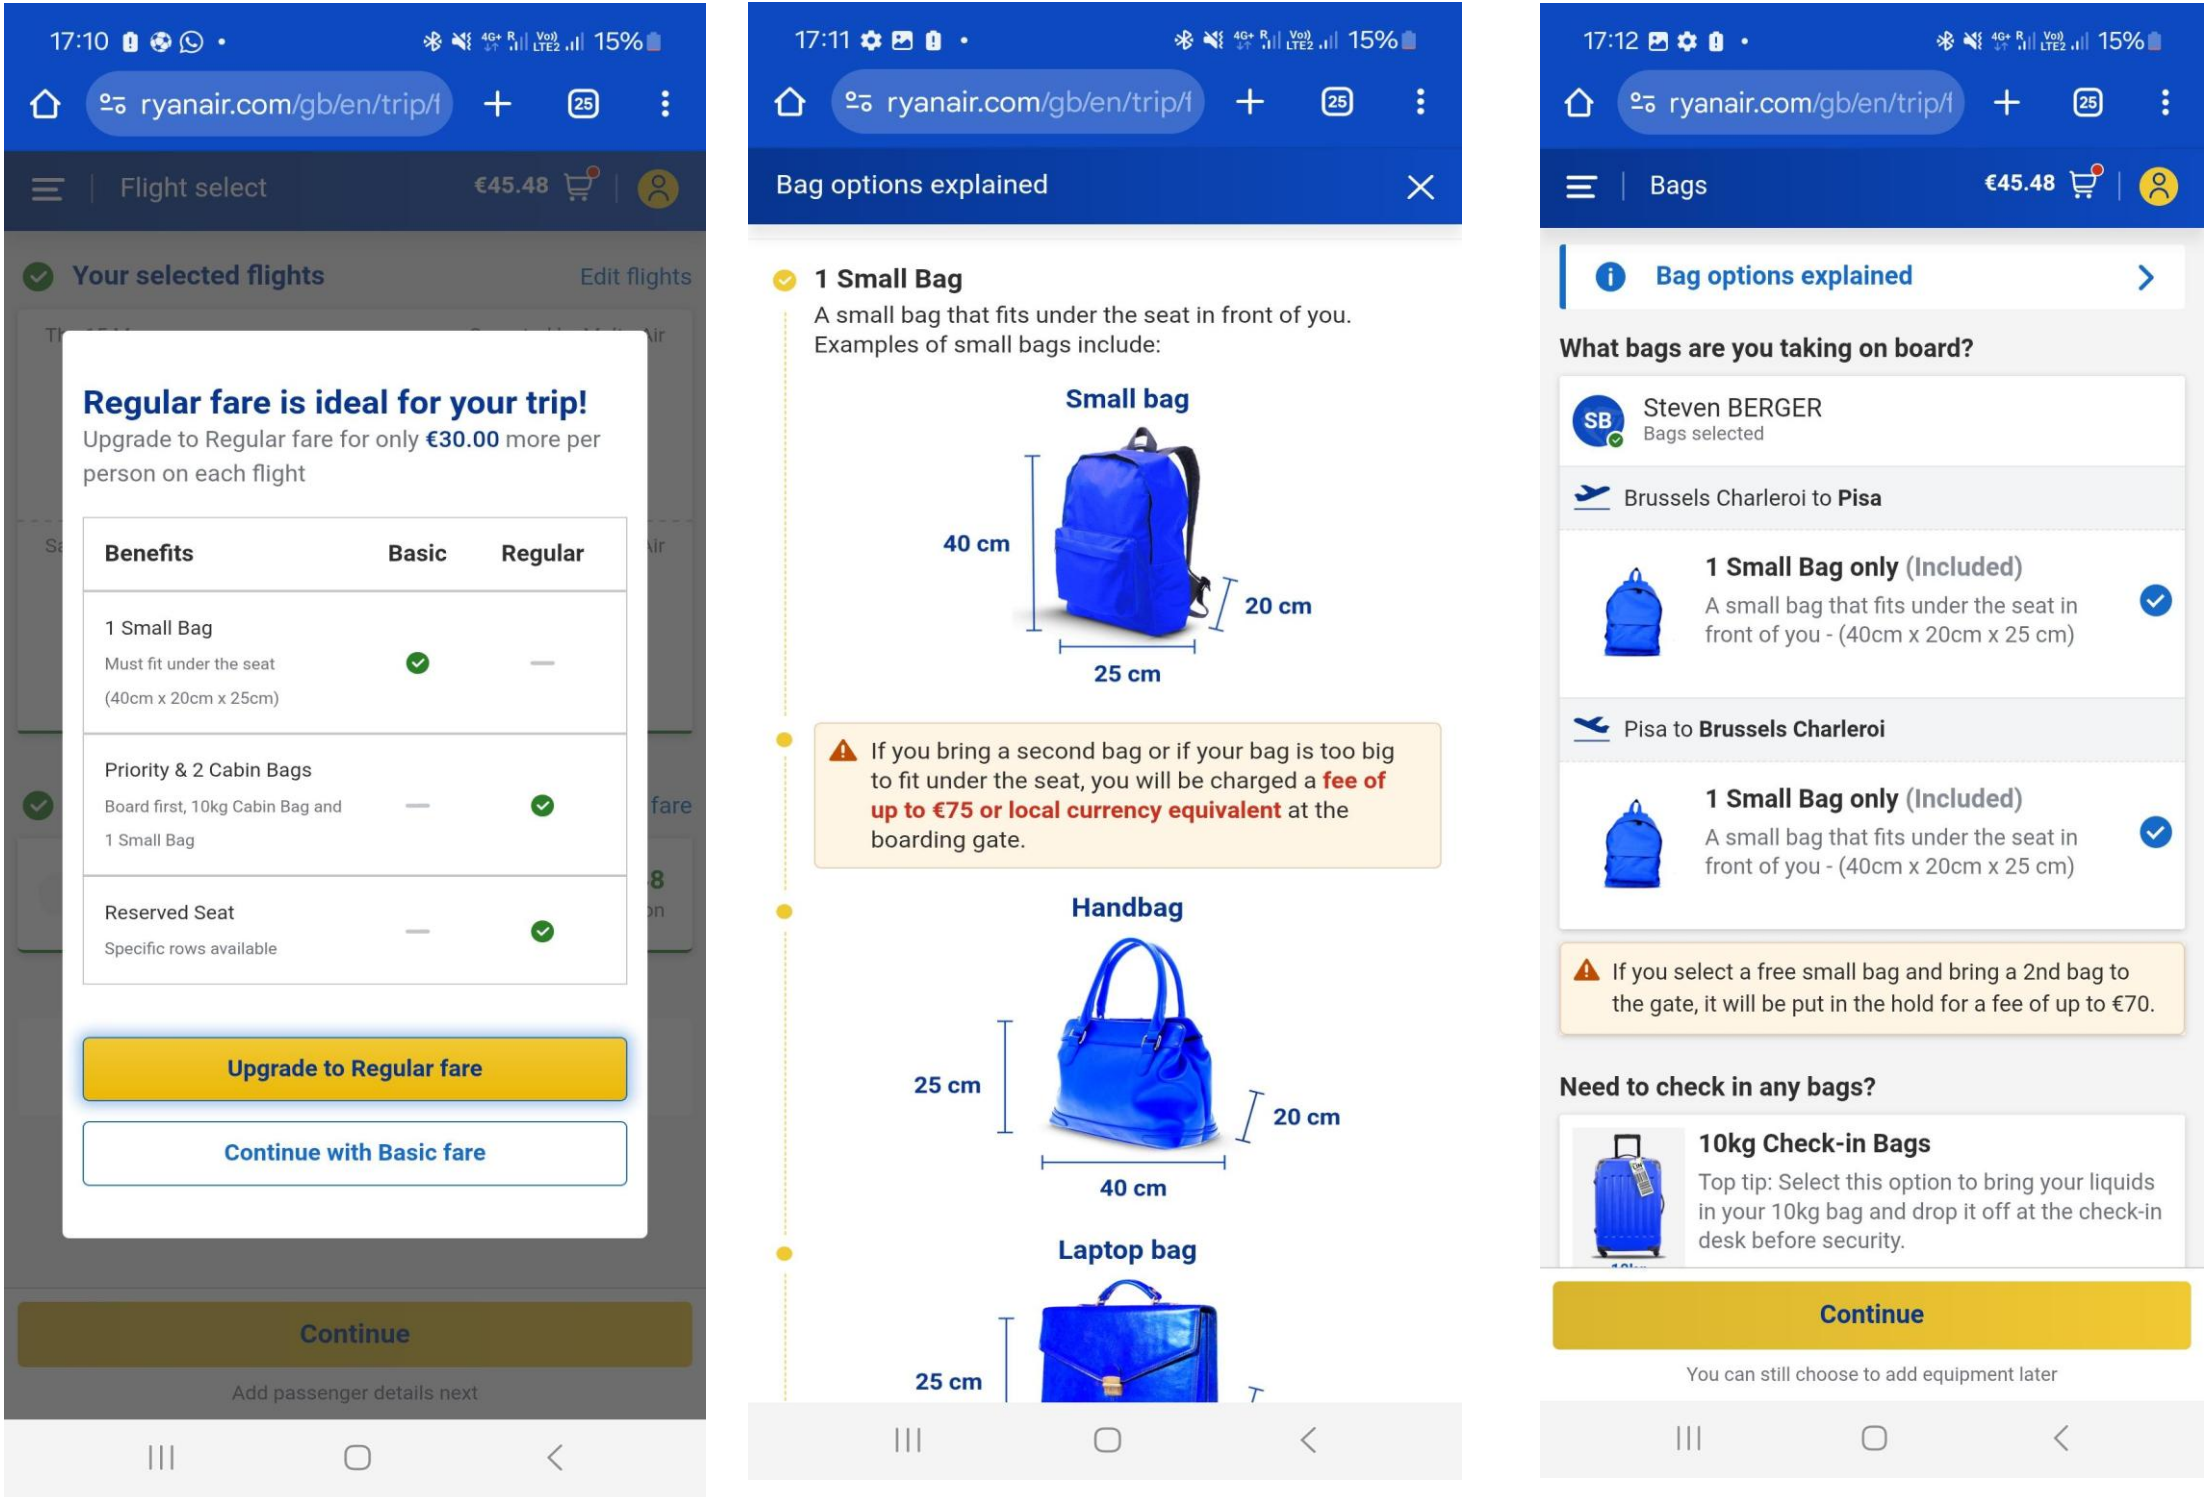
17:10 15%

ryanair.com/gb/en/trip/f

25

Flight select €45.48

Your selected flights Edit flights

Regular fare is ideal for your trip!

Upgrade to Regular fare for only €30.00 more per person on each flight

| Benefits | Basic | Regular |
|---|---|---|
| 1 Small Bag<br>Must fit under the seat<br>(40cm x 20cm x 25cm) | ✓ | — |
| Priority & 2 Cabin Bags<br>Board first, 10kg Cabin Bag and 1 Small Bag | — | ✓ |
| Reserved Seat<br>Specific rows available | — | ✓ |

Upgrade to Regular fare

Continue with Basic fare

Continue

Add passenger details next

17:11 15%

ryanair.com/gb/en/trip/f

25

Bag options explained

1 Small Bag

A small bag that fits under the seat in front of you. Examples of small bags include:

Small bag

40 cm

20 cm

25 cm

If you bring a second bag or if your bag is too big to fit under the seat, you will be charged a fee of up to €75 or local currency equivalent at the boarding gate.

Handbag

25 cm

20 cm

40 cm

Laptop bag

25 cm

17:12 15%

ryanair.com/gb/en/trip/f

25

Bags €45.48

Bag options explained

What bags are you taking on board?

SB Steven BERGER
Bags selected

Brussels Charleroi to Pisa

1 Small Bag only (Included)
A small bag that fits under the seat in front of you - (40cm x 20cm x 25 cm)

Pisa to Brussels Charleroi

1 Small Bag only (Included)
A small bag that fits under the seat in front of you - (40cm x 20cm x 25 cm)

If you select a free small bag and bring a 2nd bag to the gate, it will be put in the hold for a fee of up to €70.

Need to check in any bags?

10kg Check-in Bags
Top tip: Select this option to bring your liquids in your 10kg bag and drop it off at the check-in desk before security.

Continue

You can still choose to add equipment later